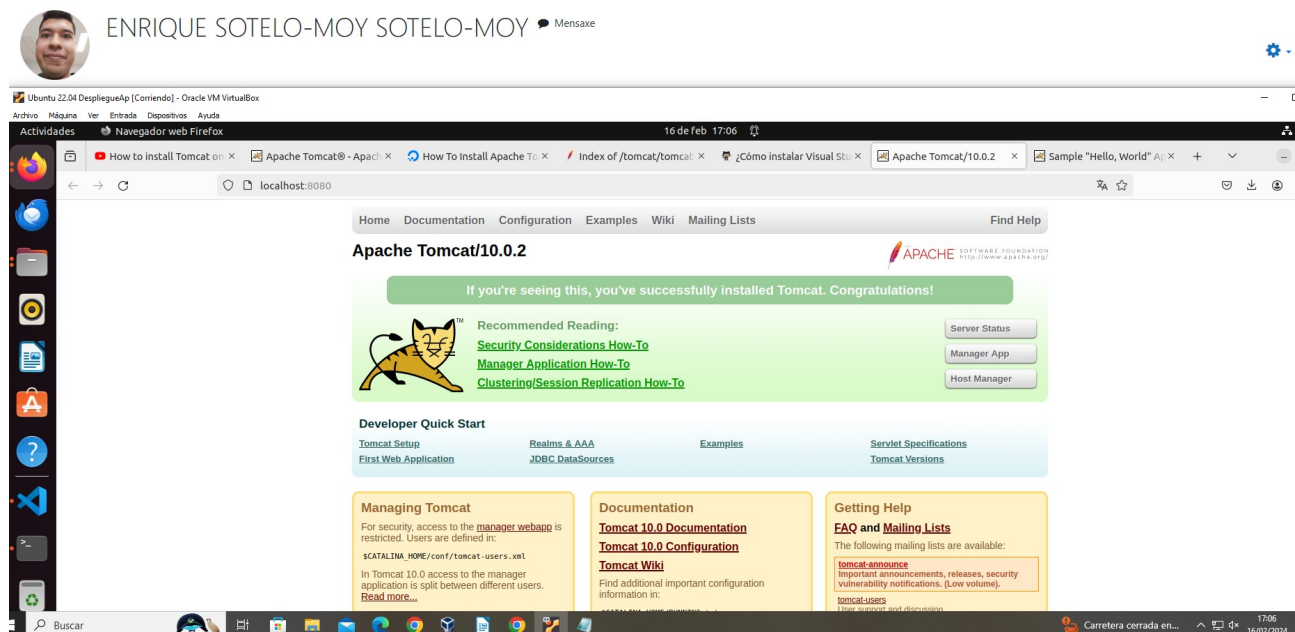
ENRIQUE SOTELO-MOY SOTELO-MOY Mensaxe

Ubuntu 22.04 DespliegueAp [Corriendo] - Oracle VM VirtualBox
Archivo Máquina Ver Entrada Dispositivos Ayuda
Actividades Navegador web Firefox 16 de feb 17:06

How to install Tomcat on × | Apache Tomcat® - Apach × | How To Install Apache To × | Index of /tomcat/tomcat × | ¿Cómo instalar Visual Stu × | Apache Tomcat/10.0.2 × | Sample "Hello, World" Ap ×

localhost:8080

Home Documentation Configuration Examples Wiki Mailing Lists Find Help

Apache Tomcat/10.0.2

APACHE SOFTWARE FOUNDATION http://www.apache.org/

If you're seeing this, you've successfully installed Tomcat. Congratulations!

Recommended Reading:
Security Considerations How-To
Manager Application How-To
Clustering/Session Replication How-To

Server Status
Manager App
Host Manager

Developer Quick Start

Tomcat Setup
First Web Application
Realms & AAA
JDBC DataSources
Examples
Servlet Specifications
Tomcat Versions

Managing Tomcat
For security, access to the manager webapp is restricted. Users are defined in:
$CATALINA_HOME/conf/tomcat-users.xml
In Tomcat 10.0 access to the manager application is split between different users.
Read more...

Documentation
Tomcat 10.0 Documentation
Tomcat 10.0 Configuration
Tomcat Wiki
Find additional important configuration information in:

Getting Help
FAQ and Mailing Lists
The following mailing lists are available:
tomcat-announce
Important announcements, releases, security vulnerability notifications. (Low volume).
tomcat-users
User support and discussion

Buscar
Carretera cerrada en...
17:06
16/02/2024